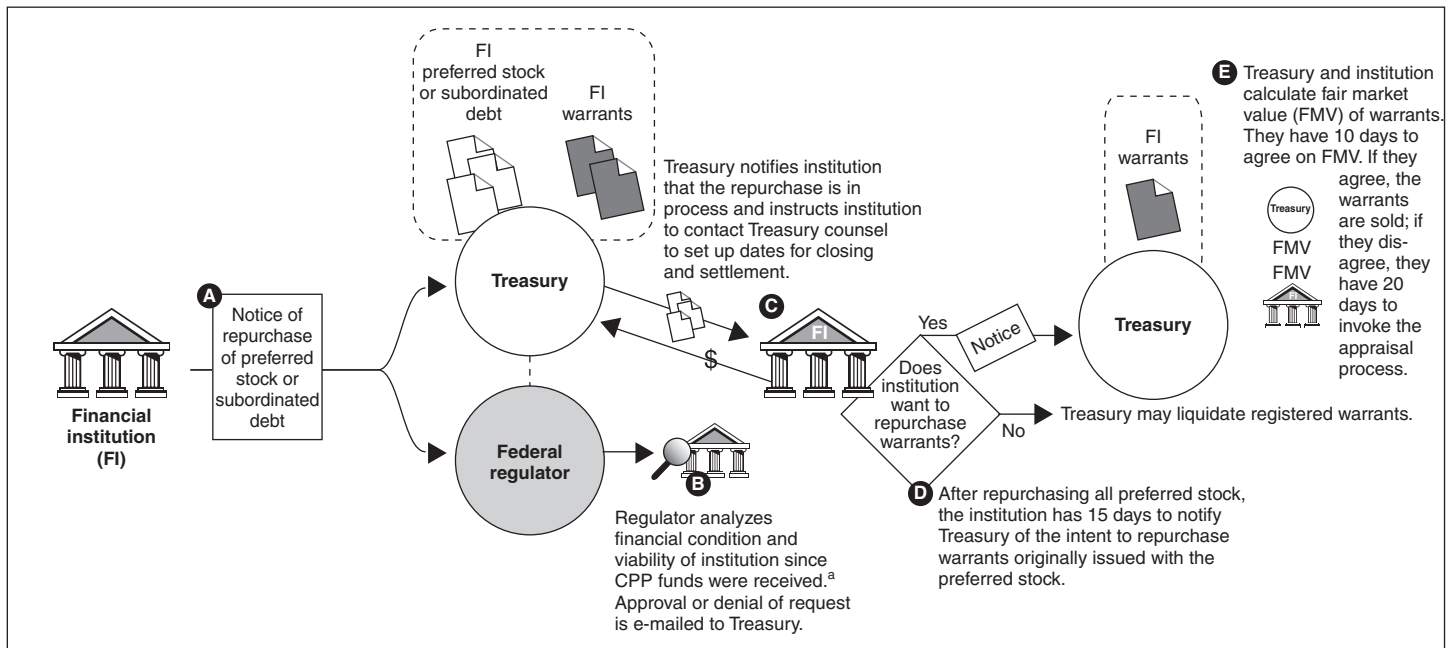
FI preferred stock or subordinated debt

FI warrants

Treasury notifies institution that the repurchase is in process and instructs institution to contact Treasury counsel to set up dates for closing and settlement.

E Treasury and institution calculate fair market value (FMV) of warrants. They have 10 days to agree on FMV. If they agree, the warrants are sold; if they disagree, they have 20 days to invoke the appraisal process.

FI warrants

Treasury

FMV

FMV

FI

A Notice of repurchase of preferred stock or subordinated debt

Financial institution (FI)

Treasury

Federal regulator

C

FI

$

Yes

Notice

Treasury

Does institution want to repurchase warrants?

No

Treasury may liquidate registered warrants.

B

Regulator analyzes financial condition and viability of institution since CPP funds were received.$^a$ Approval or denial of request is e-mailed to Treasury.

D After repurchasing all preferred stock, the institution has 15 days to notify Treasury of the intent to repurchase warrants originally issued with the preferred stock.